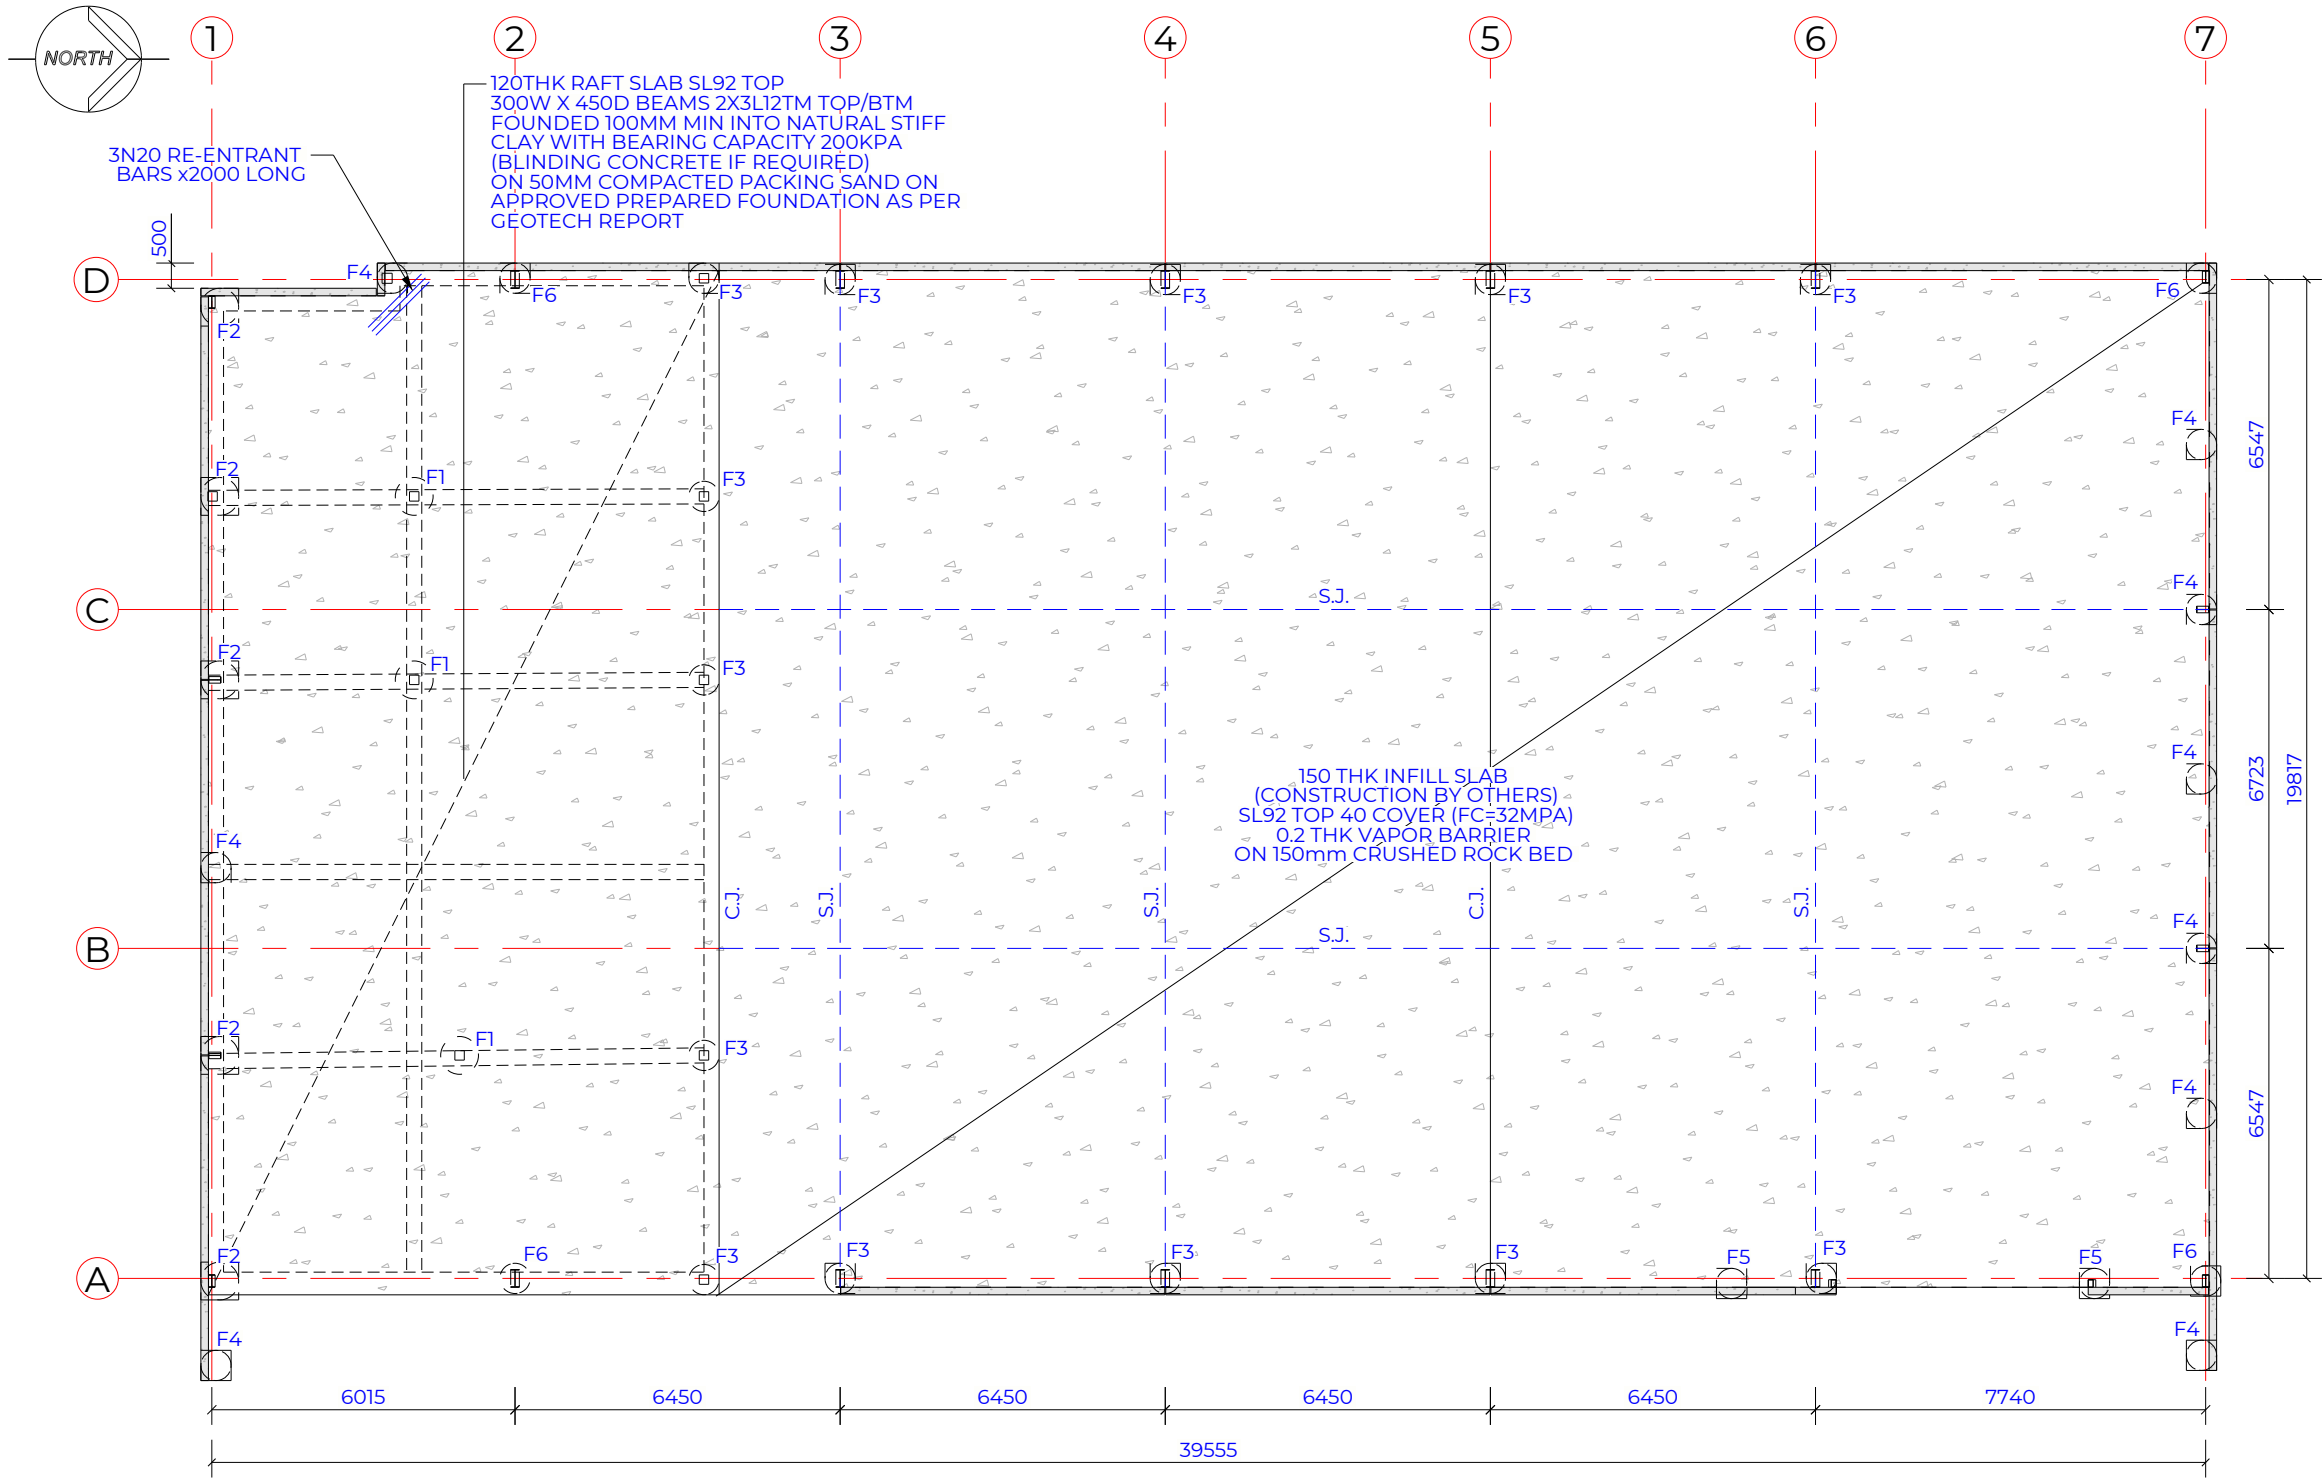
NORTH

1 2 3 4 5 6 7

120THK RAFT SLAB SL92 TOP
300W X 450D BEAMS 2X3L12TM TOP/BTM
FOUNDED 100MM MIN INTO NATURAL STIFF
CLAY WITH BEARING CAPACITY 200KPA
(BLINDING CONCRETE IF REQUIRED)
ON 50MM COMPACTED PACKING SAND ON
APPROVED PREPARED FOUNDATION AS PER
GEOTECH REPORT

3N20 RE-ENTRANT
BARS x2000 LONG

500

D
F4 F6 F3 F3 F3 F3 F3 F6
F2
F2 F1 F3
F4
C
S.J.
F4
F2 F1 F3
F4

150 THK INFILL SLAB
(CONSTRUCTION BY OTHERS)
SL92 TOP 40 COVER (FC=32MPA)
0.2 THK VAPOR BARRIER
ON 150mm CRUSHED ROCK BED

F4
C.J. S.J. S.J. C.J. S.J.
B
S.J.
F4
F2 F1 F3
F4
A
F2 F6 F3 F3 F3 F3 F5 F3 F5 F6
F4 F4

6547
6723
6547
19817

6015 6450 6450 6450 6450 7740
39555